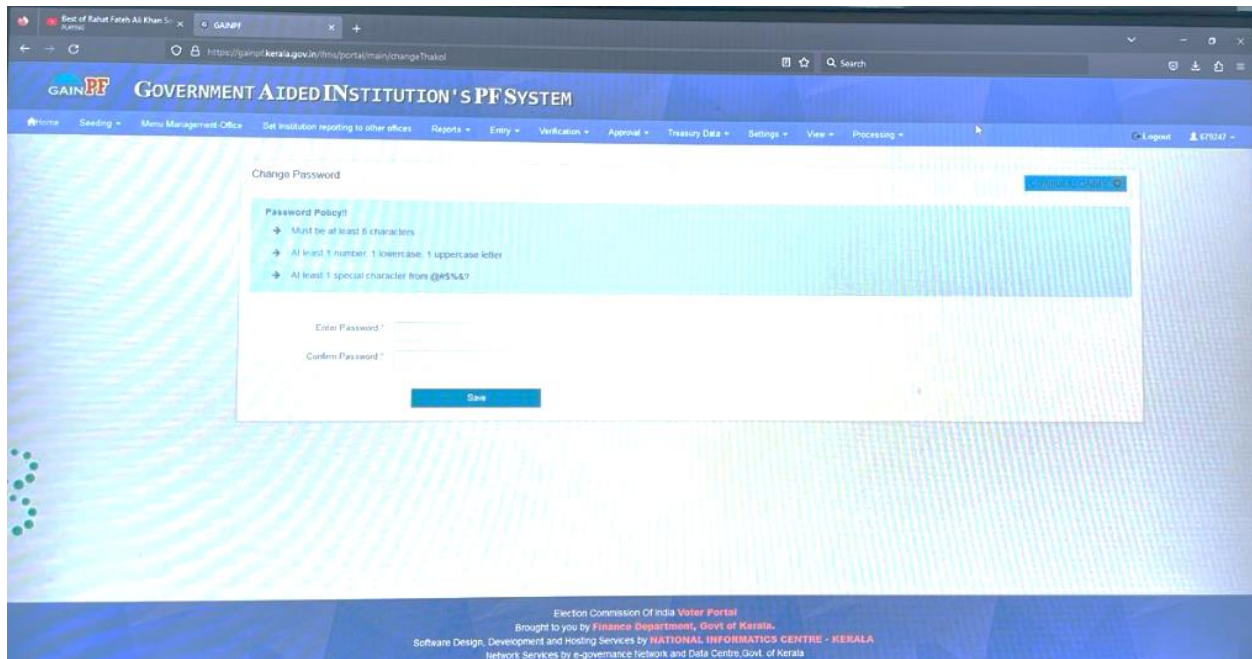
Best of Rahat Fateh Ali Khan So
GAINPF
https://gainpf.kerala.gov.in/ifms/portal/main/changeThakol
Search

GAIN PF GOVERNMENT AIDED INSTITUTION'S PF SYSTEM

Home Seeding Menu Management Office Set Institution reporting to other offices Reports Entry Verification Approval Treasury Data Settings View Processing Logout 679247

Change Password
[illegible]

Password Policy!!
Must be at least 6 characters
At least 1 number, 1 lowercase, 1 uppercase letter
At least 1 special character from @#$%&?

Enter Password *
Confirm Password *
Save

Election Commission Of India Voter Portal
Brought to you by Finance Department, Govt of Kerala.
Software Design, Development and Hosting Services by NATIONAL INFORMATICS CENTRE - KERALA
Network Services by e-governance Network and Data Centre,Govt. of Kerala